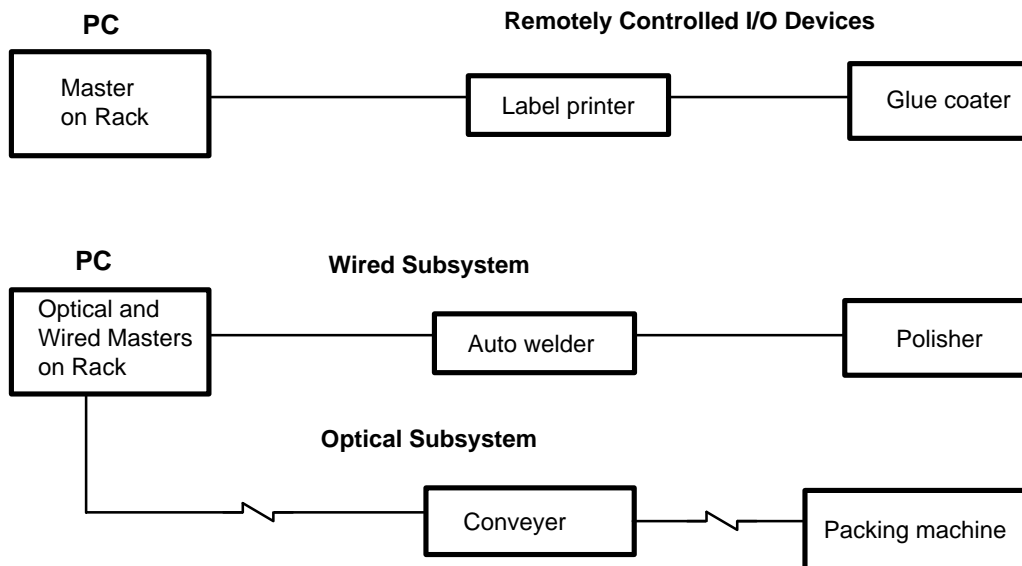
PC

Remotely Controlled I/O Devices

Master on Rack

Label printer

Glue coater

PC

Wired Subsystem

Optical and Wired Masters on Rack

Auto welder

Polisher

Optical Subsystem

Conveyer

Packing machine